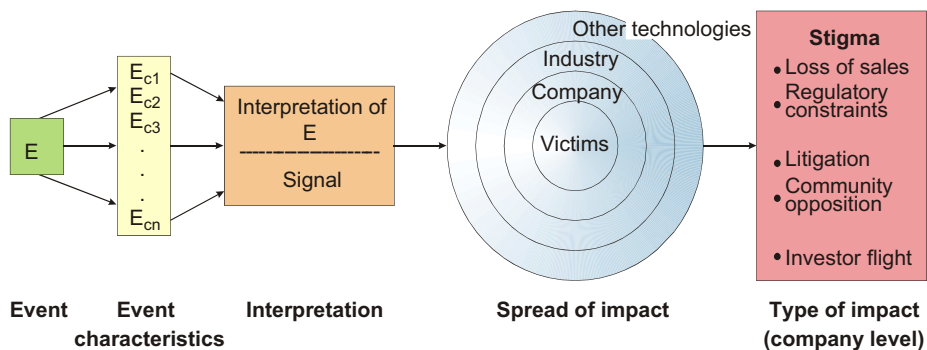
E

$E_{c1}$
$E_{c2}$
$E_{c3}$
.
.
.
$E_{cn}$

Interpretation of E
----------------
Signal

Other technologies
Industry
Company
Victims

Stigma
• Loss of sales
• Regulatory constraints
• Litigation
• Community opposition
• Investor flight

Event

Event characteristics

Interpretation

Spread of impact

Type of impact (company level)